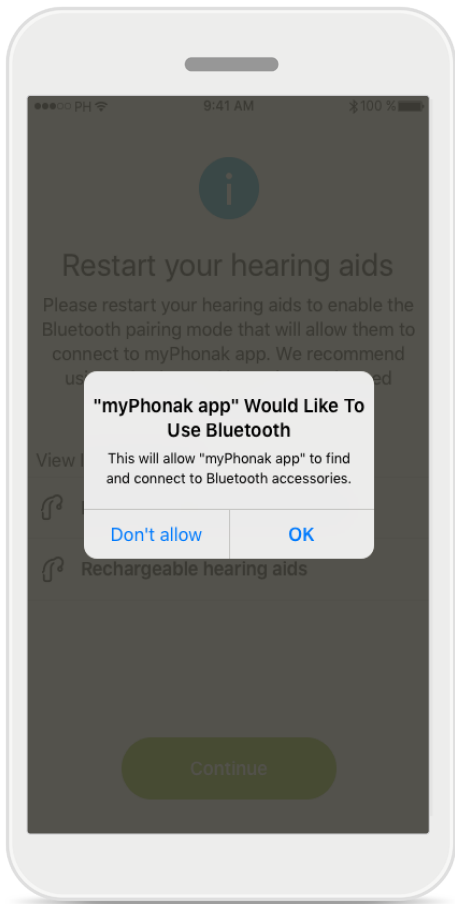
●●●○○ PH 9:41 AM 100 %

i

Restart your hearing aids

Please restart your hearing aids to enable the Bluetooth pairing mode that will allow them to connect to myPhonak app. We recommend us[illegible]

View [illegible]

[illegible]

Rechargeable hearing aids

Continue

"myPhonak app" Would Like To Use Bluetooth

This will allow "myPhonak app" to find and connect to Bluetooth accessories.

Don't allow

OK